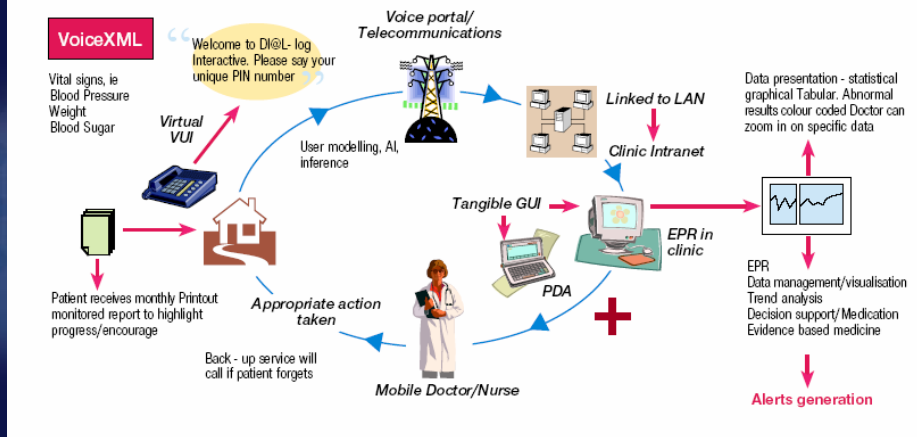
VoiceXML

Vital signs, ie
Blood Pressure
Weight
Blood Sugar

"Welcome to DI@L- log Interactive. Please say your unique PIN number"

Virtual VUI

Voice portal/ Telecommunications

Linked to LAN

Clinic Intranet

User modelling, AI, inference

Data presentation - statistical graphical Tabular. Abnormal results colour coded Doctor can zoom in on specific data

Tangible GUI

EPR in clinic

PDA

Patient receives monthly Printout monitored report to highlight progress/encourage

Appropriate action taken

Back - up service will call if patient forgets

Mobile Doctor/Nurse

EPR
Data management/visualisation
Trend analysis
Decision support/ Medication
Evidence based medicine

Alerts generation